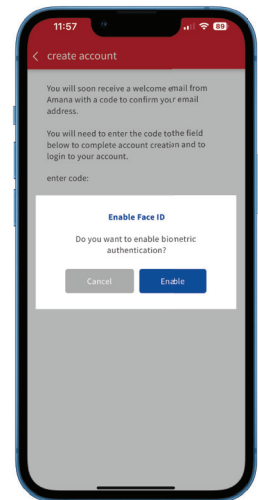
11:57

89

create account

You will soon receive a welcome email from Amana with a code to confirm your email address.

You will need to enter the code to the field below to complete account creation and to login to your account.

enter code:

Enable Face ID

Do you want to enable bionetric authentication?

Cancel

Enable